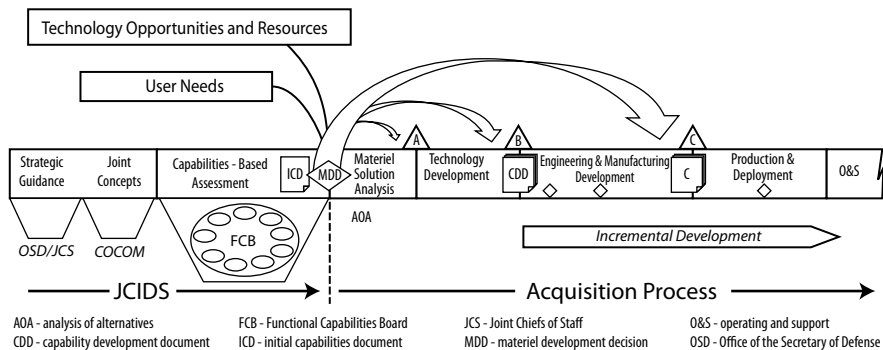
Technology Opportunities and Resources

User Needs

Strategic Guidance

Joint Concepts

Capabilities - Based Assessment

ICD

MDD

Materiel Solution Analysis

A

Technology Development

B

CDD

Engineering & Manufacturing Development

C

C

Production & Deployment

O&S

OSD/JCS

COCOM

FCB

AOA

Incremental Development

JCIDS

Acquisition Process

AOA - analysis of alternatives
CDD - capability development document

FCB - Functional Capabilities Board
ICD - initial capabilities document

JCS - Joint Chiefs of Staff
MDD - materiel development decision

O&S - operating and support
OSD - Office of the Secretary of Defense